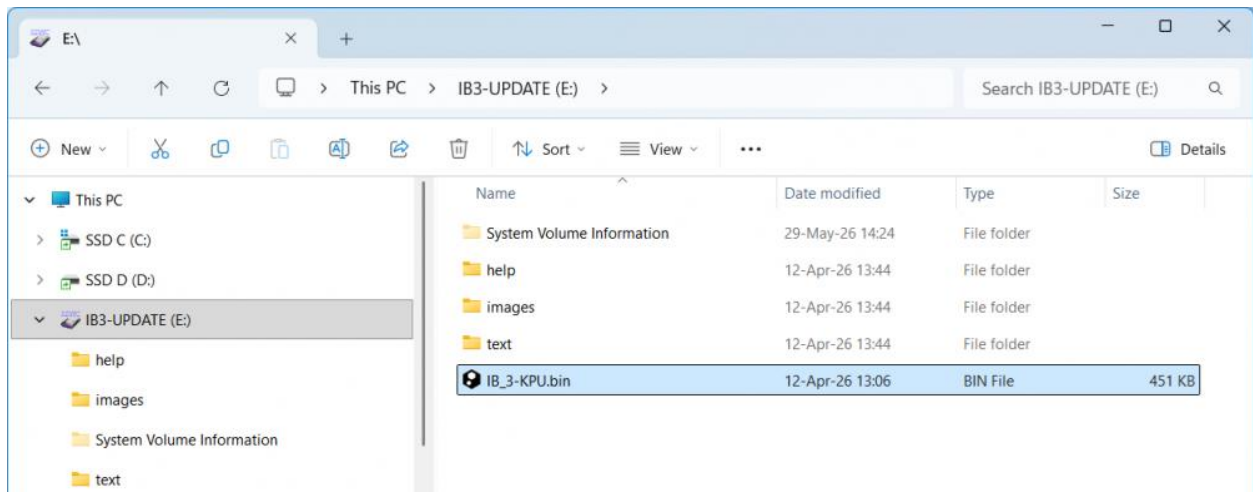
E:\

This PC > IB3-UPDATE (E:) >

Search IB3-UPDATE (E:)

New Sort View ••• Details

This PC
SSD C (C:)
SSD D (D:)
IB3-UPDATE (E:)
help
images
System Volume Information
text

| Name | Date modified | Type | Size |
|---|---|---|---|
| System Volume Information | 29-May-26 14:24 | File folder | |
| help | 12-Apr-26 13:44 | File folder | |
| images | 12-Apr-26 13:44 | File folder | |
| text | 12-Apr-26 13:44 | File folder | |
| IB_3-KPU.bin | 12-Apr-26 13:06 | BIN File | 451 KB |